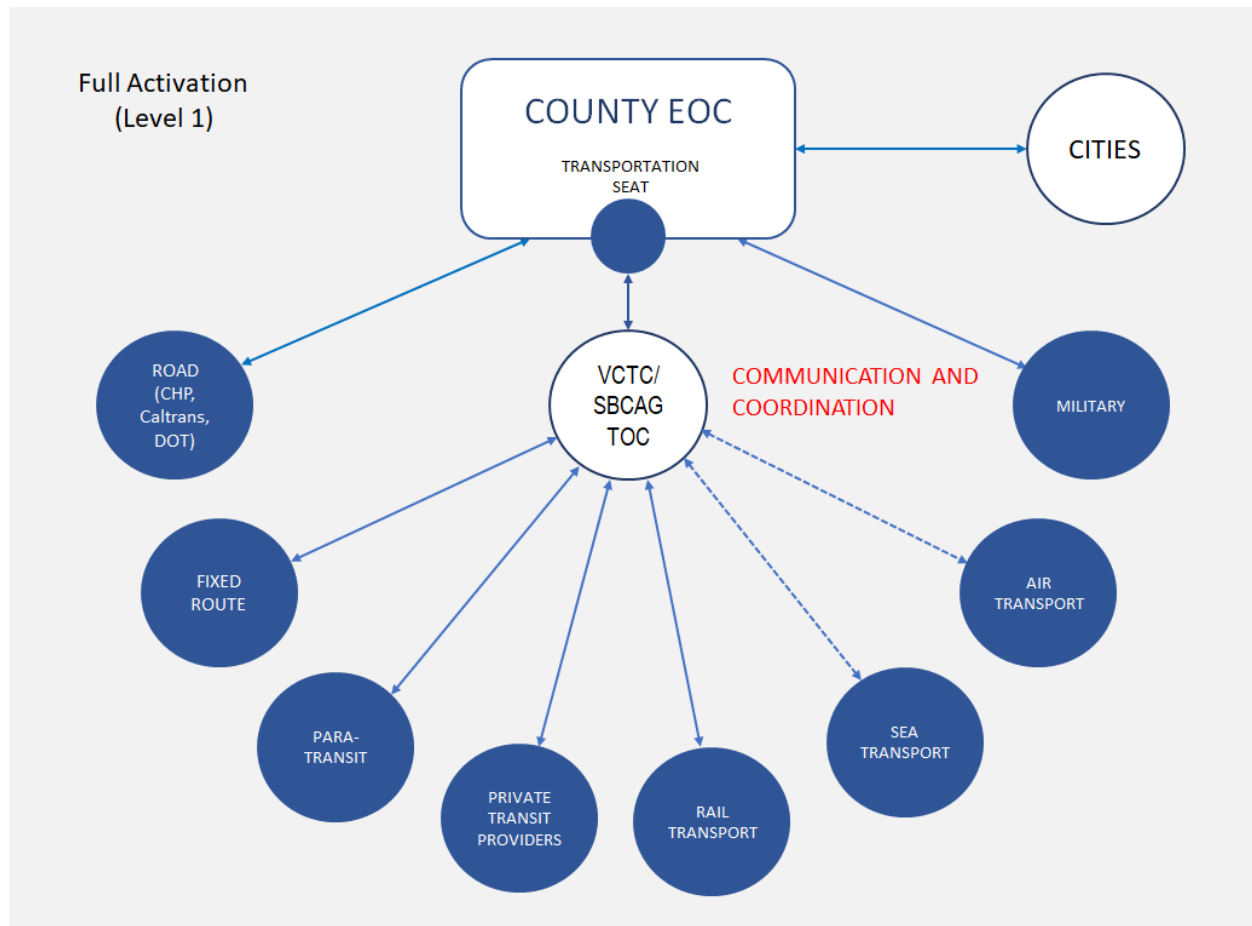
Full Activation
(Level 1)

COUNTY EOC

TRANSPORTATION SEAT

CITIES

ROAD (CHP, Caltrans, DOT)

VCTC/ SBCAG TOC

COMMUNICATION AND COORDINATION

MILITARY

FIXED ROUTE

AIR TRANSPORT

PARA-TRANSIT

SEA TRANSPORT

PRIVATE TRANSIT PROVIDERS

RAIL TRANSPORT